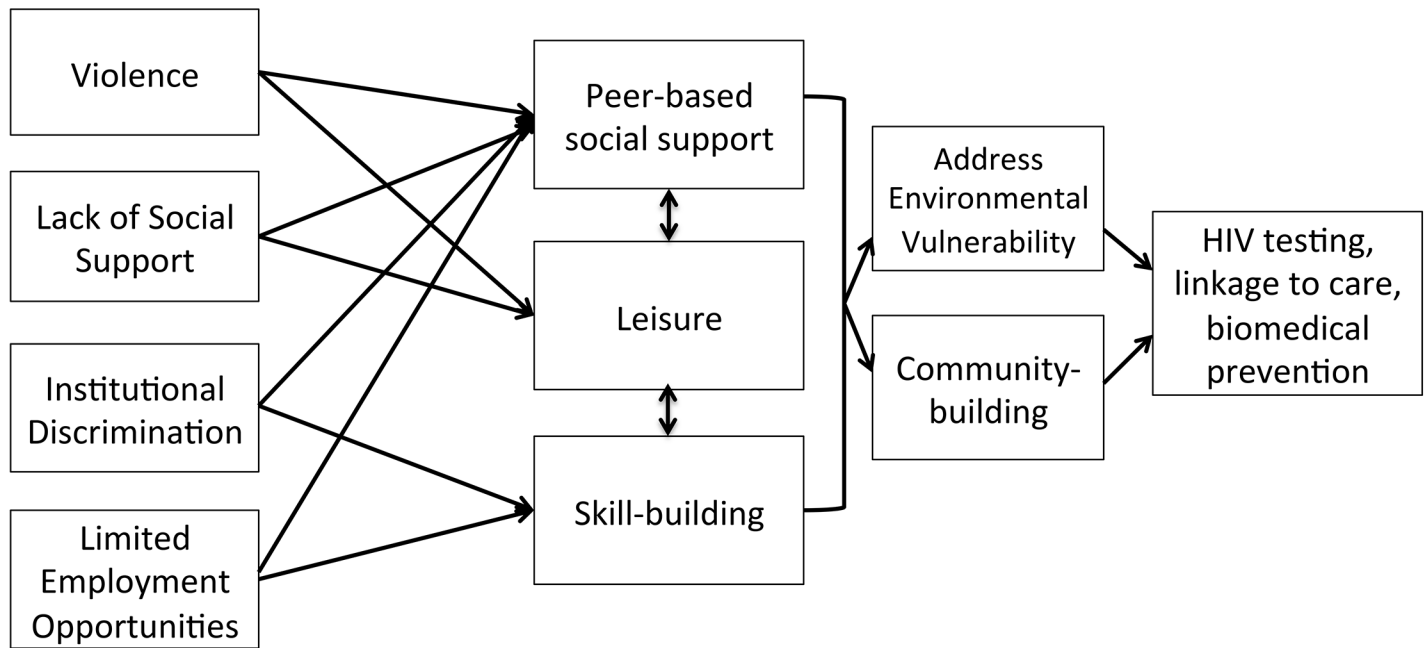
Violence

Lack of Social Support

Institutional Discrimination

Limited Employment Opportunities

Peer-based social support

Leisure

Skill-building

Address Environmental Vulnerability

Community-building

HIV testing, linkage to care, biomedical prevention